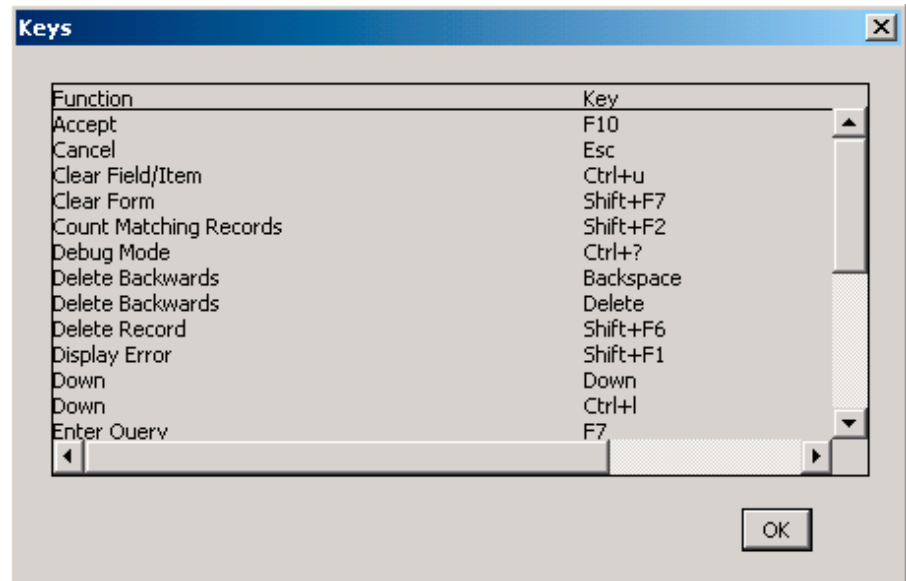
Keys

| Function | Key |
|---|---|
| Accept | F10 |
| Cancel | Esc |
| Clear Field/Item | Ctrl+u |
| Clear Form | Shift+F7 |
| Count Matching Records | Shift+F2 |
| Debug Mode | Ctrl+? |
| Delete Backwards | Backspace |
| Delete Backwards | Delete |
| Delete Record | Shift+F6 |
| Display Error | Shift+F1 |
| Down | Down |
| Down | Ctrl+l |
| Enter Query | F7 |

OK